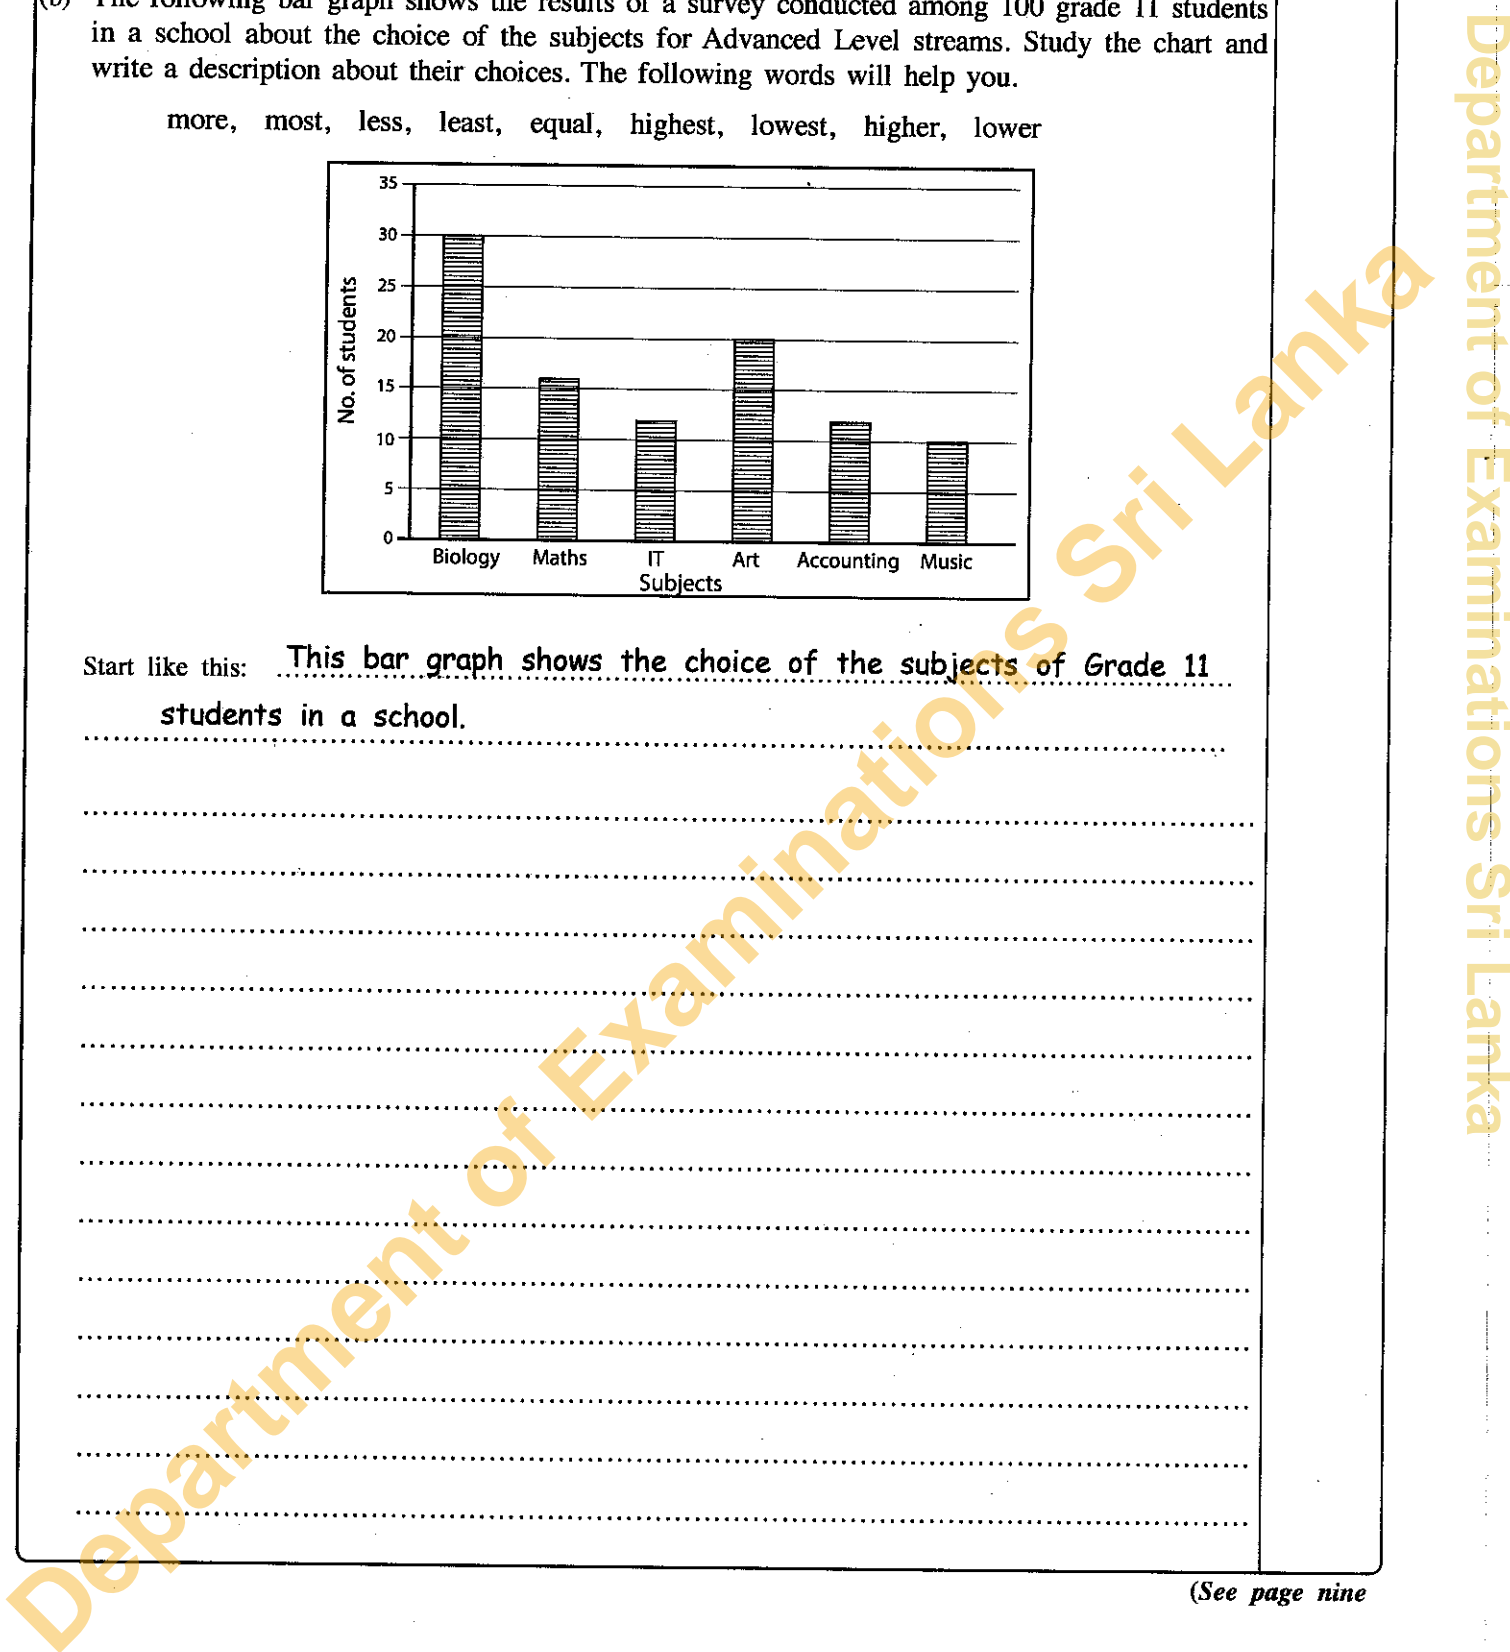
(b) The following bar graph shows the results of a survey conducted among 100 grade 11 students in a school about the choice of the subjects for Advanced Level streams. Study the chart and write a description about their choices. The following words will help you.

more, most, less, least, equal, highest, lowest, higher, lower

35
30
25
20
15
10
5
0
No. of students
Biology Maths IT Art Accounting Music
Subjects

Start like this: This bar graph shows the choice of the subjects of Grade 11 students in a school.

Department of Examinations Sri Lanka

Department of Examinations Sri Lanka

(See page nine